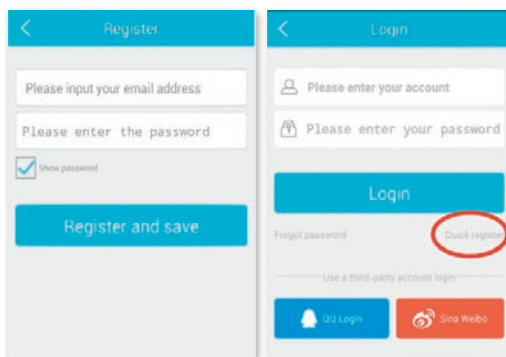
<
Register

Please input your email address

Please enter the password

Show password

Register and save

<
Login

Please enter your account

Please enter your password

Login

Forgot password

Quick register

Use a third-party account login

QQ Login

Sina Weibo